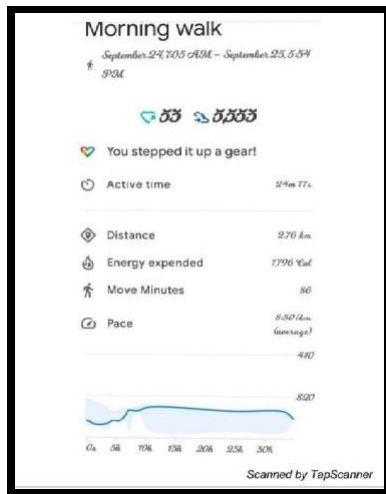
Morning walk

September 24, 7:05 AM – September 25, 5:54 PM

55 5,555

You stepped it up a gear!

Active time 24m 77s

Distance 2.76 km

Energy expended 7,796 Cal

Move Minutes 86

Pace 8:50 /km (average)

410

820

0s 5h 10h 15h 20h 25h 30h

Scanned by TapScanner